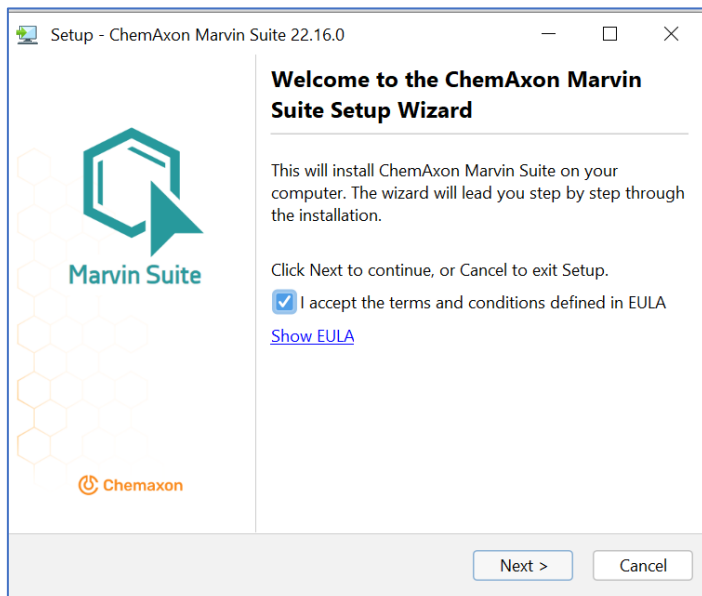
Setup - ChemAxon Marvin Suite 22.16.0

Marvin Suite

Chemaxon

Welcome to the ChemAxon Marvin Suite Setup Wizard

This will install ChemAxon Marvin Suite on your computer. The wizard will lead you step by step through the installation.

Click Next to continue, or Cancel to exit Setup.

I accept the terms and conditions defined in EULA

Show EULA

Next >

Cancel